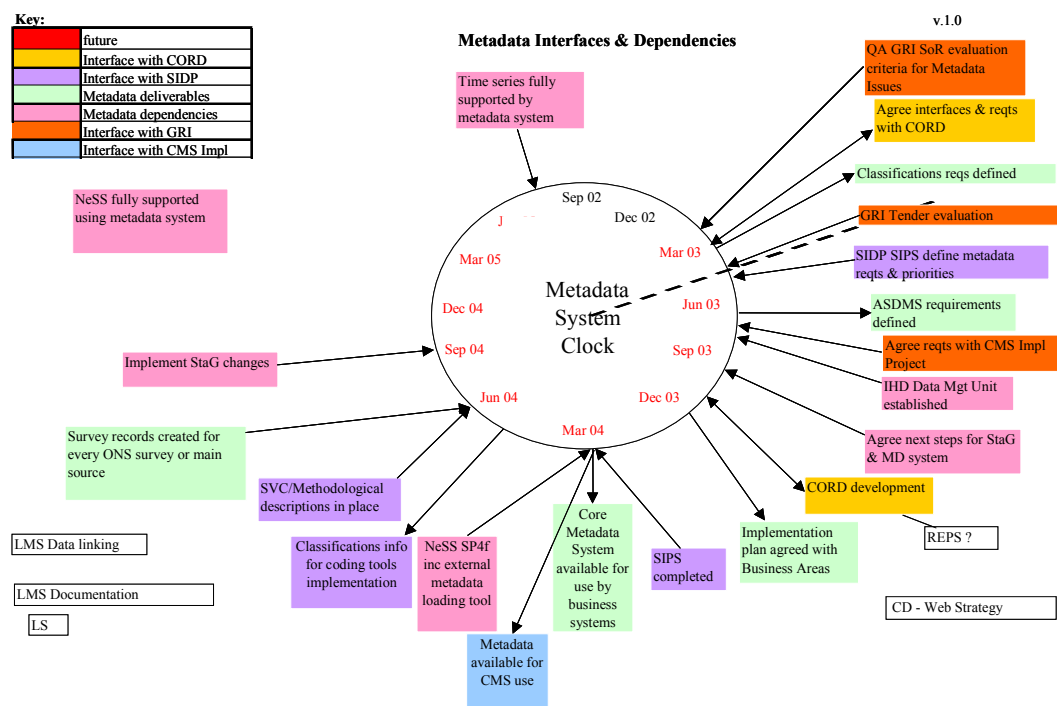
Key:

| | |
|---|---|
| | future |
| | Interface with CORD |
| | Interface with SIDP |
| | Metadata deliverables |
| | Metadata dependencies |
| | Interface with GRI |
| | Interface with CMS Impl |

Metadata Interfaces & Dependencies

v.1.0

Time series fully supported by metadata system

QA GRI SoR evaluation criteria for Metadata Issues

Agree interfaces & reqts with CORD

Classifications reqs defined

GRI Tender evaluation

SIDP SIPS define metadata reqts & priorities

ASDMS requirements defined

Agree reqts with CMS Impl Project

IHD Data Mgt Unit established

Agree next steps for StaG & MD system

CORD development

REPS ?

NeSS fully supported using metadata system

Metadata System Clock

Sep 02
Dec 02
Mar 03
Jun 03
Sep 03
Dec 03
Mar 04
Jun 04
Sep 04
Dec 04
Mar 05
J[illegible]

Implement StaG changes

Survey records created for every ONS survey or main source

SVC/Methodological descriptions in place

Classifications info for coding tools implementation

NeSS SP4f inc external metadata loading tool

Metadata available for CMS use

Core Metadata System available for use by business systems

SIPS completed

Implementation plan agreed with Business Areas

LMS Data linking

LMS Documentation

LS

CD - Web Strategy